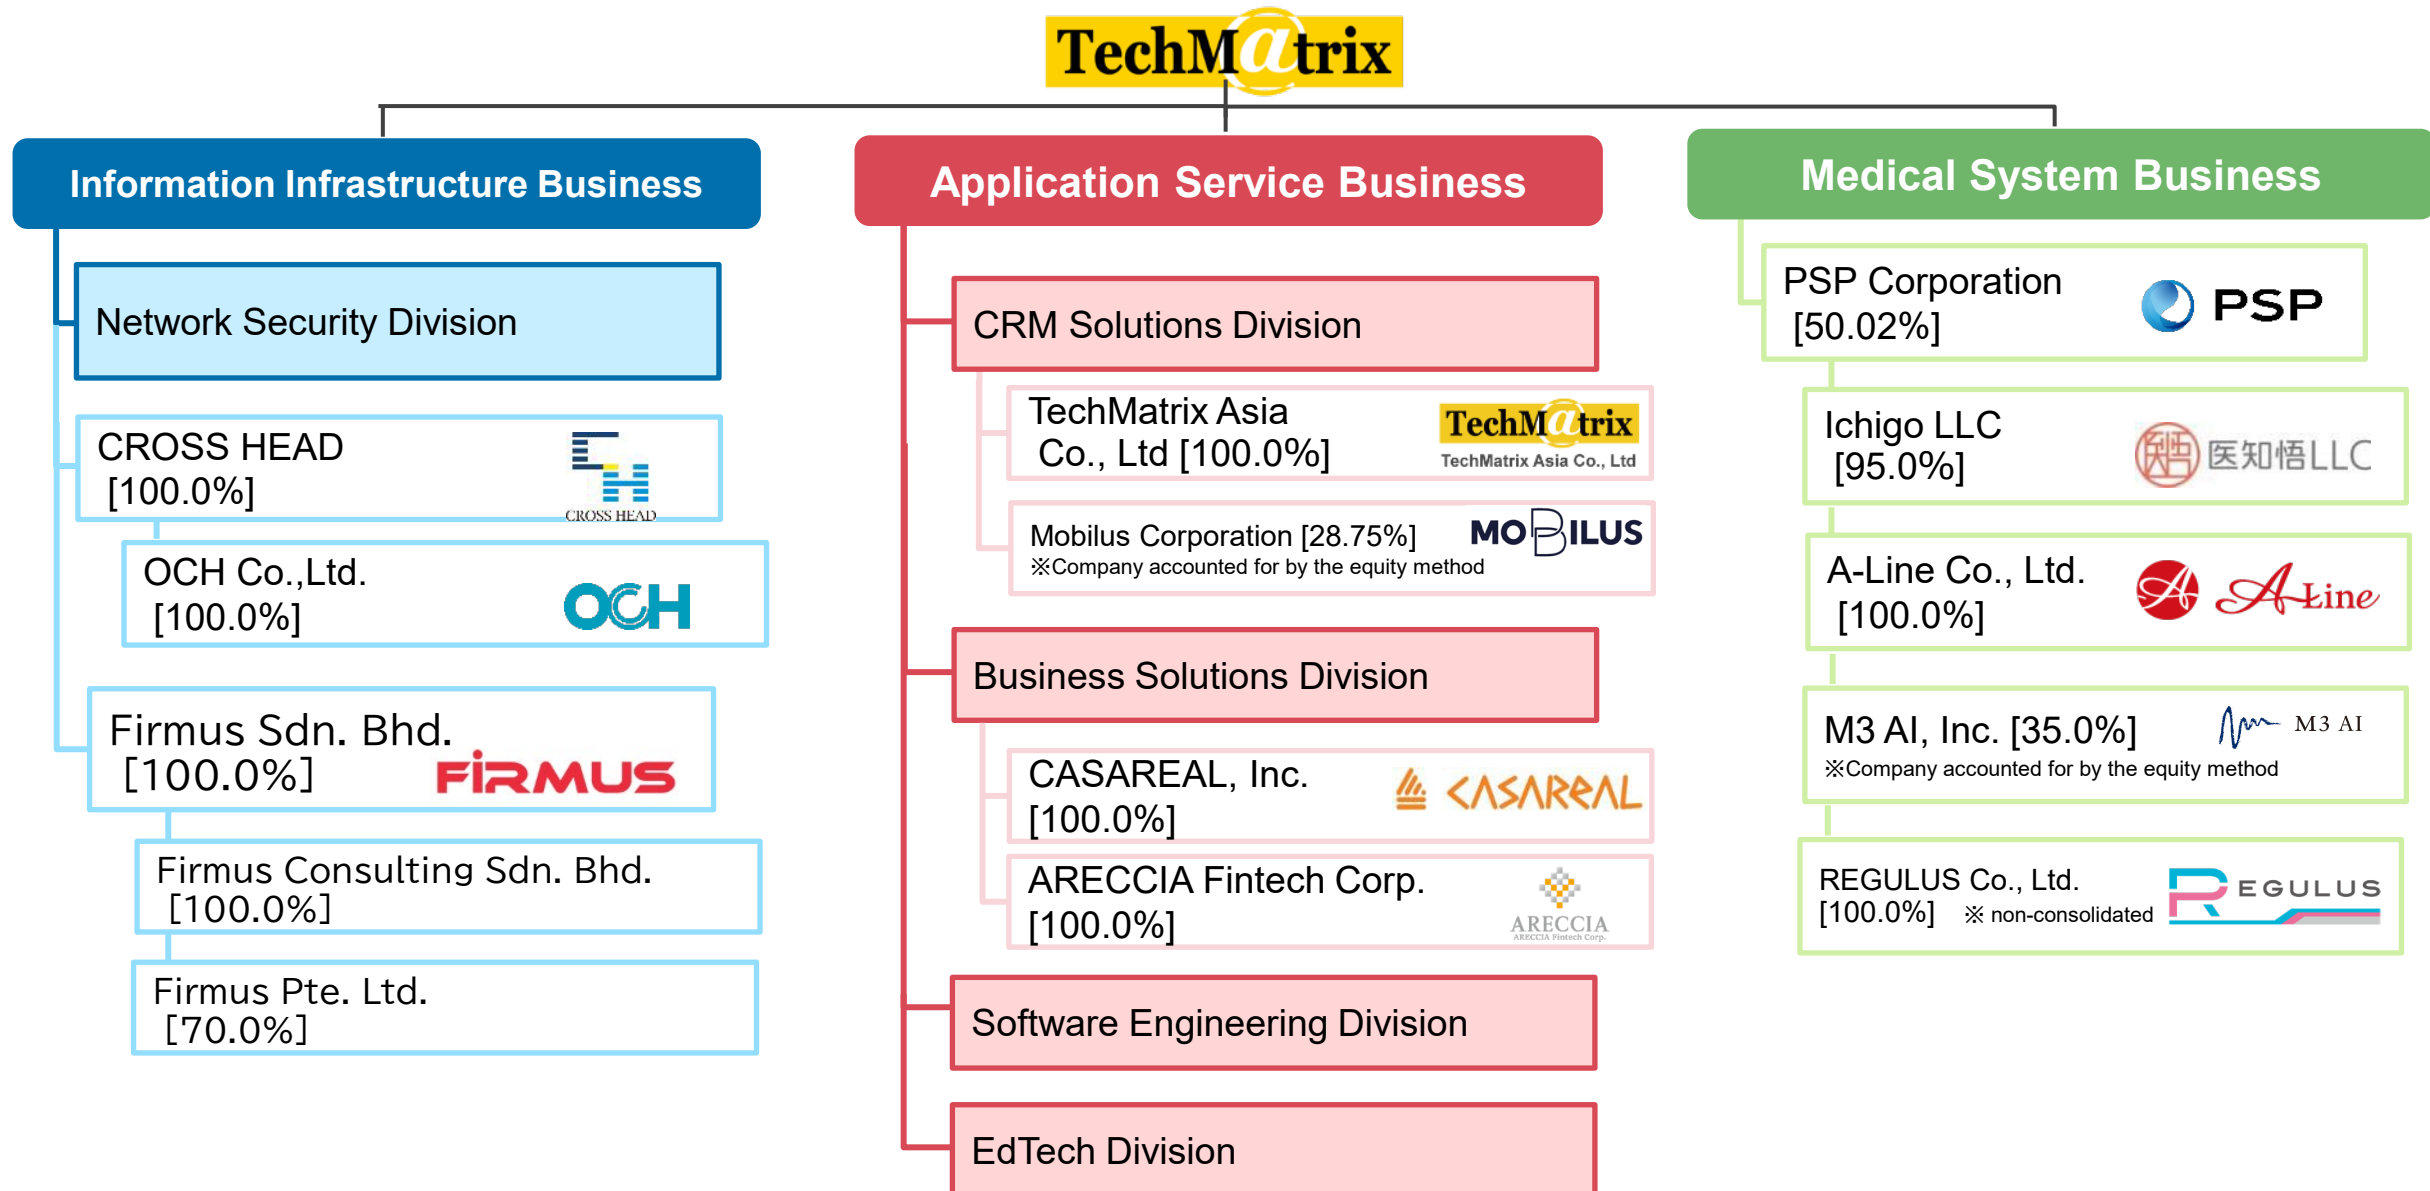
TechM@trix

Information Infrastructure Business

Network Security Division

CROSS HEAD [100.0%]

CROSS HEAD

OCH Co.,Ltd. [100.0%]

OCH

Firmus Sdn. Bhd. [100.0%]

FIRMUS

Firmus Consulting Sdn. Bhd. [100.0%]

Firmus Pte. Ltd. [70.0%]

Application Service Business

CRM Solutions Division

TechMatrix Asia Co., Ltd [100.0%]

TechM@trix
TechMatrix Asia Co., Ltd

Mobilus Corporation [28.75%]
※Company accounted for by the equity method

MOBILUS

Business Solutions Division

CASAREAL, Inc. [100.0%]

CASAREAL

ARECCIA Fintech Corp. [100.0%]

ARECCIA
ARECCIA Fintech Corp.

Software Engineering Division

EdTech Division

Medical System Business

PSP Corporation [50.02%]

PSP

Ichigo LLC [95.0%]

医知悟LLC

A-Line Co., Ltd. [100.0%]

A-Line

M3 AI, Inc. [35.0%]
※Company accounted for by the equity method

M3 AI

REGULUS Co., Ltd. [100.0%] ※ non-consolidated

REGULUS